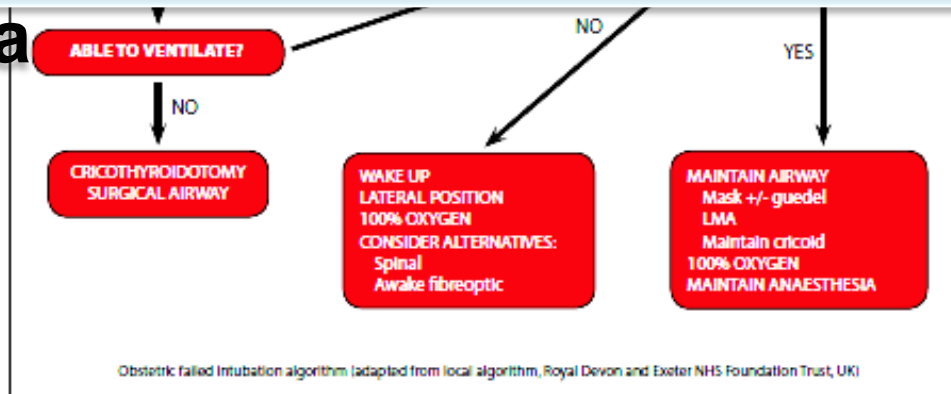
a

ABLE TO VENTILATE?

NO

YES

NO

CRICOTHYROIDOTOMY
SURGICAL AIRWAY

WAKE UP
LATERAL POSITION
100% OXYGEN
CONSIDER ALTERNATIVES:
Spinal
Awake fibreoptic

MAINTAIN AIRWAY
Mask +/- guedel
LMA
Maintain cricoid
100% OXYGEN
MAINTAIN ANAESTHESIA

Obstetric failed intubation algorithm (adapted from local algorithm, Royal Devon and Exeter NHS Foundation Trust, UK)